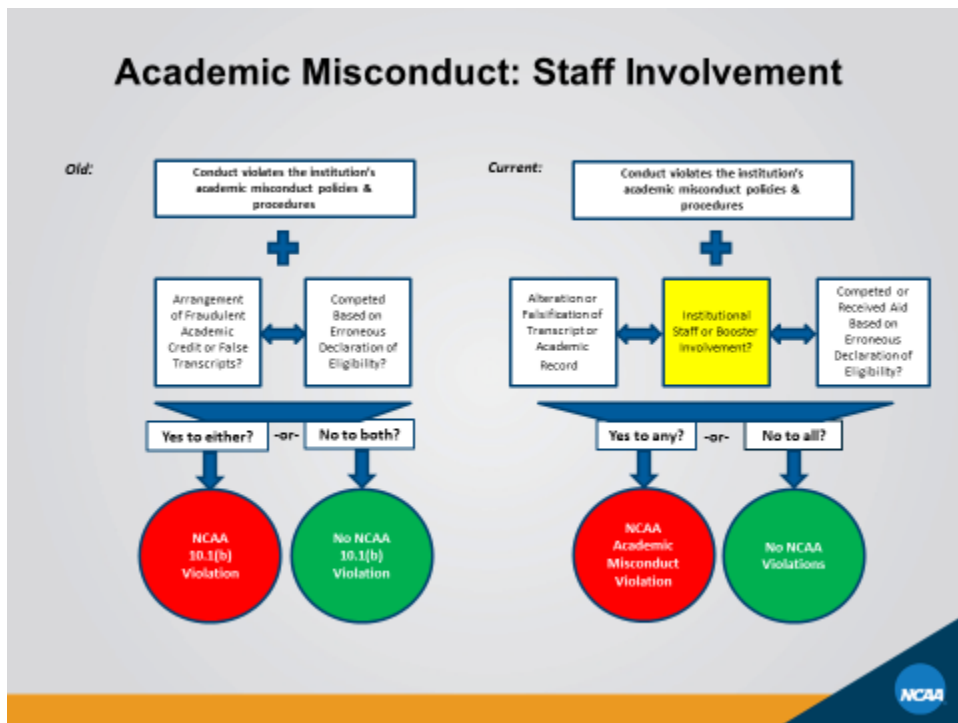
Academic Misconduct: Staff Involvement

Old:

Conduct violates the institution's academic misconduct policies & procedures

Arrangement of Fraudulent Academic Credit or False Transcripts?

Competed Based on Erroneous Declaration of Eligibility?

Yes to either? -or- No to both?

NCAA 10.1(b) Violation

No NCAA 10.1(b) Violation

Current:

Conduct violates the institution's academic misconduct policies & procedures

Alteration or Falsification of Transcript or Academic Record

Institutional Staff or Booster Involvement?

Competed or Received Aid Based on Erroneous Declaration of Eligibility?

Yes to any? -or- No to all?

NCAA Academic Misconduct Violation

No NCAA Violations

NCAA